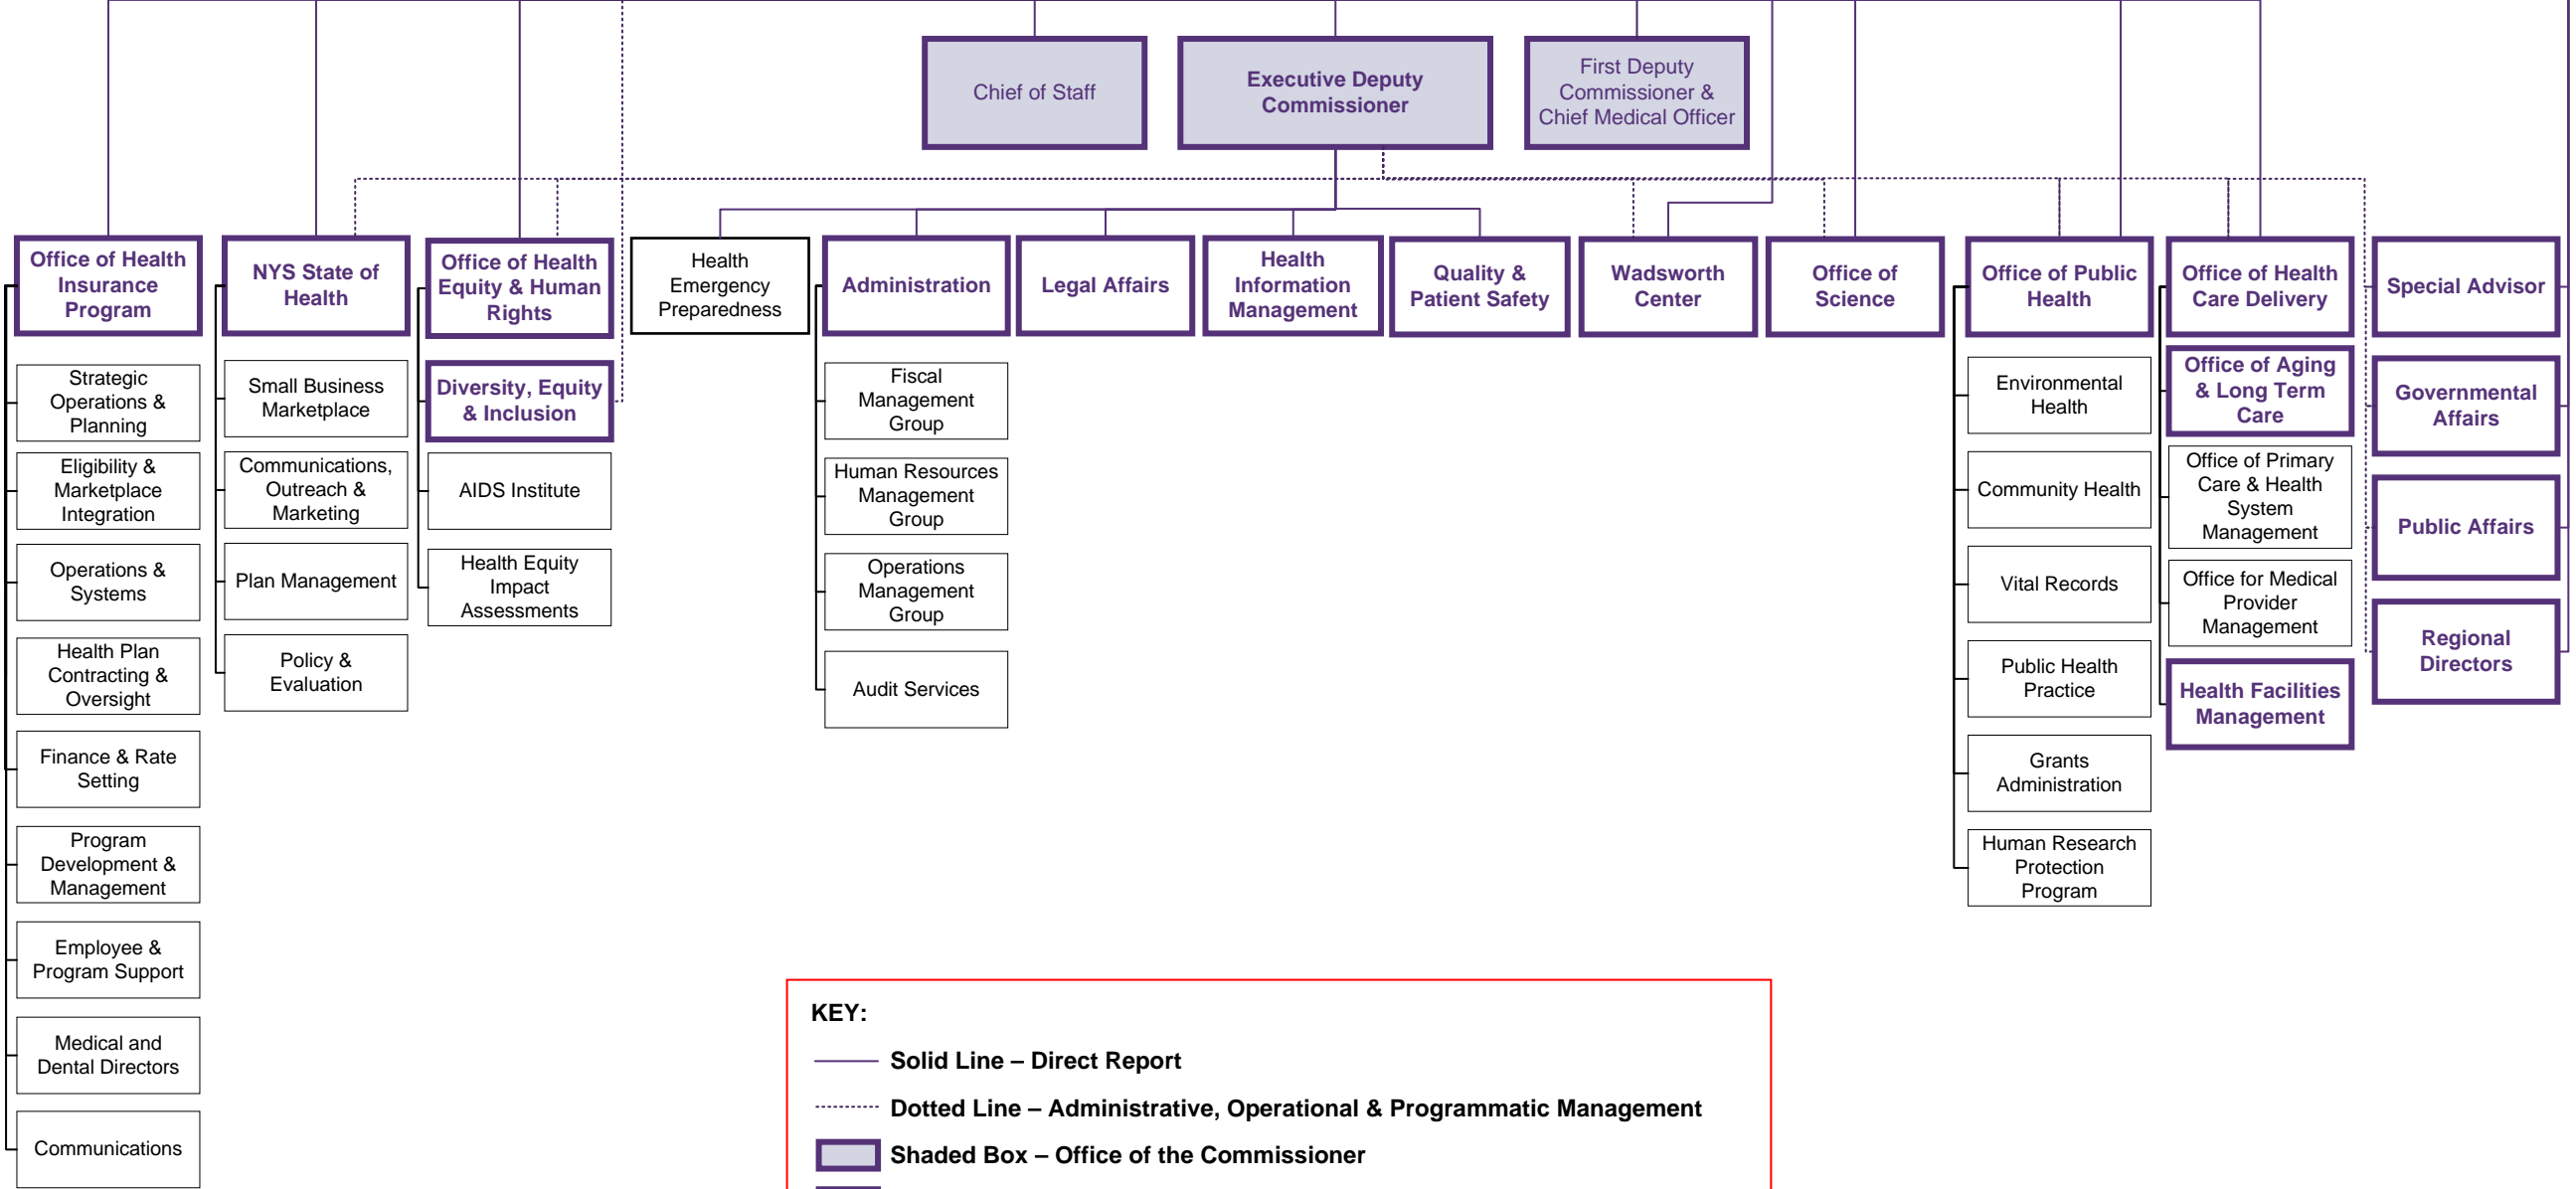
Chief of Staff

Executive Deputy Commissioner

First Deputy Commissioner & Chief Medical Officer

Office of Health Insurance Program

Strategic Operations & Planning

Eligibility & Marketplace Integration

Operations & Systems

Health Plan Contracting & Oversight

Finance & Rate Setting

Program Development & Management

Employee & Program Support

Medical and Dental Directors

Communications

NYS State of Health

Small Business Marketplace

Communications, Outreach & Marketing

Plan Management

Policy & Evaluation

Office of Health Equity & Human Rights

Diversity, Equity & Inclusion

AIDS Institute

Health Equity Impact Assessments

Health Emergency Preparedness

Administration

Fiscal Management Group

Human Resources Management Group

Operations Management Group

Audit Services

Legal Affairs

Health Information Management

Quality & Patient Safety

Wadsworth Center

Office of Science

Office of Public Health

Environmental Health

Community Health

Vital Records

Public Health Practice

Grants Administration

Human Research Protection Program

Office of Health Care Delivery

Office of Aging & Long Term Care

Office of Primary Care & Health System Management

Office for Medical Provider Management

Health Facilities Management

Special Advisor

Governmental Affairs

Public Affairs

Regional Directors

KEY:

Solid Line – Direct Report

Dotted Line – Administrative, Operational & Programmatic Management

Shaded Box – Office of the Commissioner